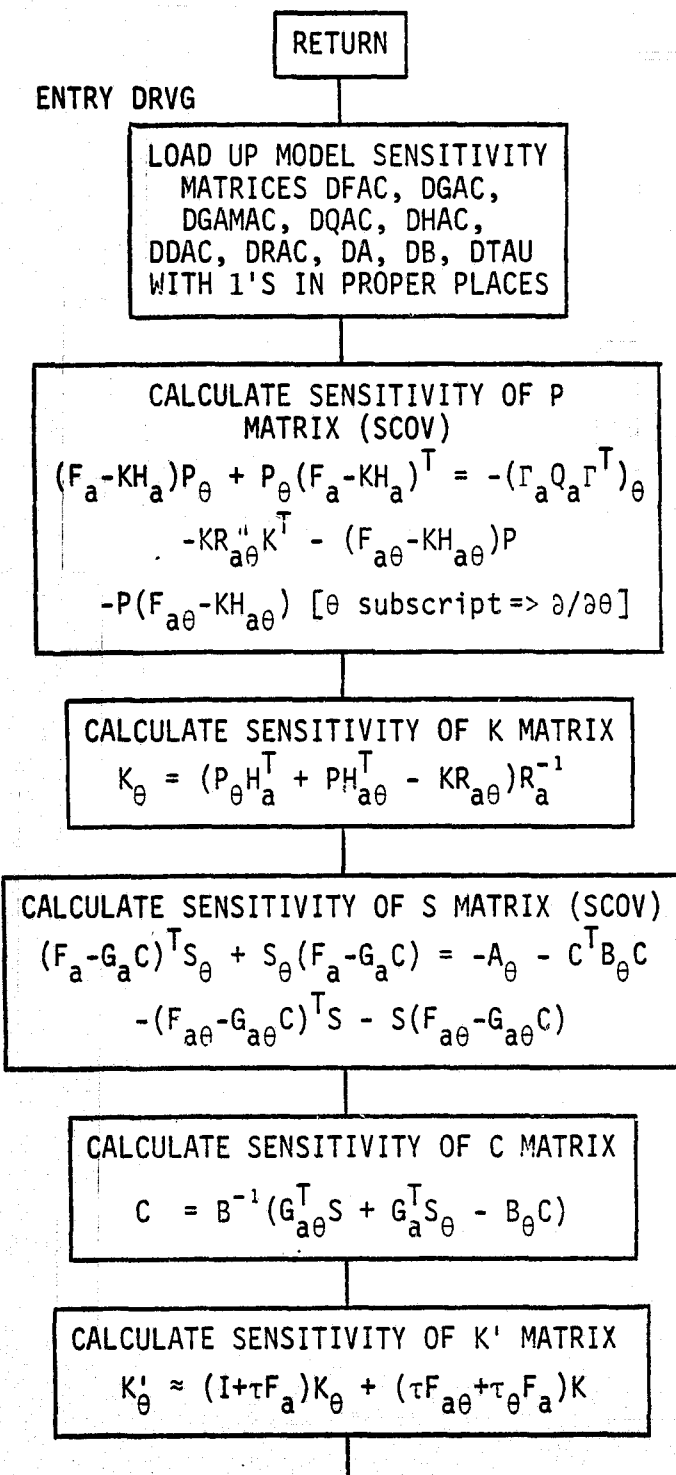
RETURN

ENTRY DRVG

LOAD UP MODEL SENSITIVITY MATRICES DFAC, DGAC, DGAMAC, DQAC, DHAC, DDAC, DRAC, DA, DB, DTAU WITH 1'S IN PROPER PLACES

CALCULATE SENSITIVITY OF P MATRIX (SCOV)

$(F_a-KH_a)P_\theta + P_\theta(F_a-KH_a)^T = -(\Gamma_a Q_a \Gamma^T)_\theta$
$-KR_{a\theta}K^T - (F_{a\theta}-KH_{a\theta})P$
$-P(F_{a\theta}-KH_{a\theta})$ [$\theta$ subscript => $\partial/\partial\theta$]

CALCULATE SENSITIVITY OF K MATRIX

$K_\theta = (P_\theta H_a^T + PH_{a\theta}^T - KR_{a\theta})R_a^{-1}$

CALCULATE SENSITIVITY OF S MATRIX (SCOV)

$(F_a-G_aC)^T S_\theta + S_\theta(F_a-G_aC) = -A_\theta - C^T B_\theta C$
$-(F_{a\theta}-G_{a\theta}C)^T S - S(F_{a\theta}-G_{a\theta}C)$

CALCULATE SENSITIVITY OF C MATRIX

$C = B^{-1}(G_{a\theta}^T S + G_a^T S_\theta - B_\theta C)$

CALCULATE SENSITIVITY OF K' MATRIX

$K'_\theta \approx (I+\tau F_a)K_\theta + (\tau F_{a\theta}+\tau_\theta F_a)K$